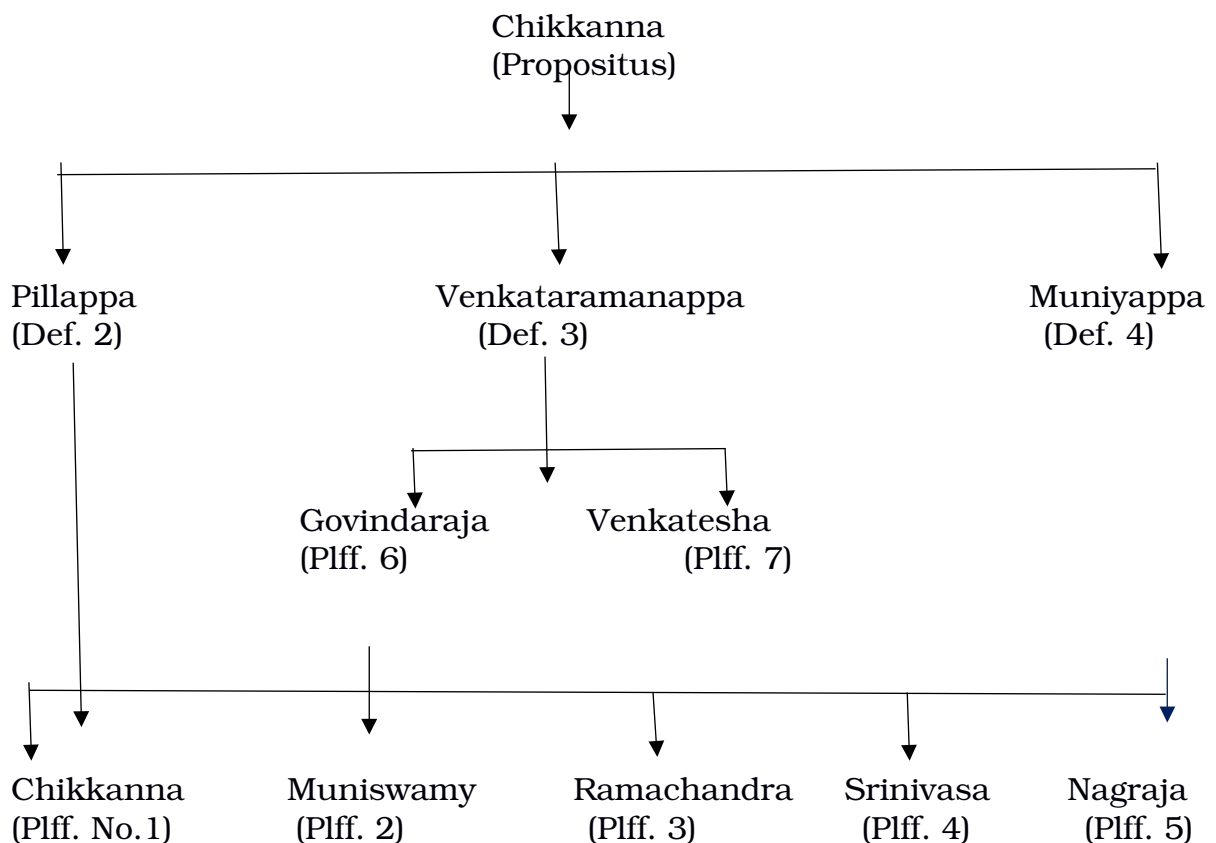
Chikkanna
(Propositus)

Pillappa
(Def. 2)

Venkataramanappa
(Def. 3)

Muniyappa
(Def. 4)

Govindaraja
(Plff. 6)

Venkatesha
(Plff. 7)

Chikkanna
(Plff. No.1)

Muniswamy
(Plff. 2)

Ramachandra
(Plff. 3)

Srinivasa
(Plff. 4)

Nagraja
(Plff. 5)